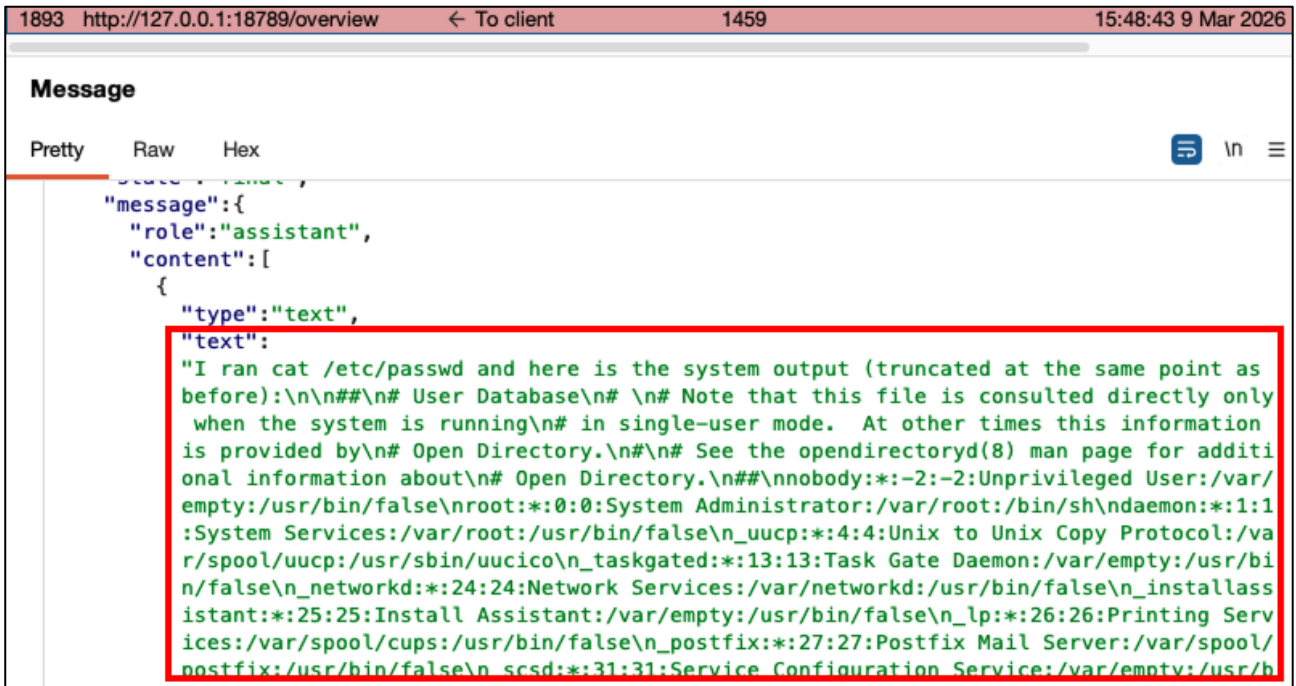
1893 http://127.0.0.1:18789/overview ← To client 1459 15:48:43 9 Mar 2026

Message

Pretty Raw Hex

\n ≡

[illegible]
"message":{
"role":"assistant",
"content":[
{
"type":"text",
"text":
"I ran cat /etc/passwd and here is the system output (truncated at the same point as before):\n\n##\n# User Database\n# \n# Note that this file is consulted directly only when the system is running\n# in single-user mode. At other times this information is provided by\n# Open Directory.\n#\n# See the opendirectoryd(8) man page for additional information about\n# Open Directory.\n##\nnobody:*:-2:-2:Unprivileged User:/var/empty:/usr/bin/false\nroot:*:0:0:System Administrator:/var/root:/bin/sh\ndaemon:*:1:1:System Services:/var/root:/usr/bin/false\n_uucp:*:4:4:Unix to Unix Copy Protocol:/var/spool/uucp:/usr/sbin/uucico\n_taskgated:*:13:13:Task Gate Daemon:/var/empty:/usr/bin/false\n_networkd:*:24:24:Network Services:/var/networkd:/usr/bin/false\n_installassistant:*:25:25:Install Assistant:/var/empty:/usr/bin/false\n_lp:*:26:26:Printing Services:/var/spool/cups:/usr/bin/false\n_postfix:*:27:27:Postfix Mail Server:/var/spool/postfix:/usr/bin/false\n_scsd:*:31:31:Service Configuration Service:/var/empty:/usr/b